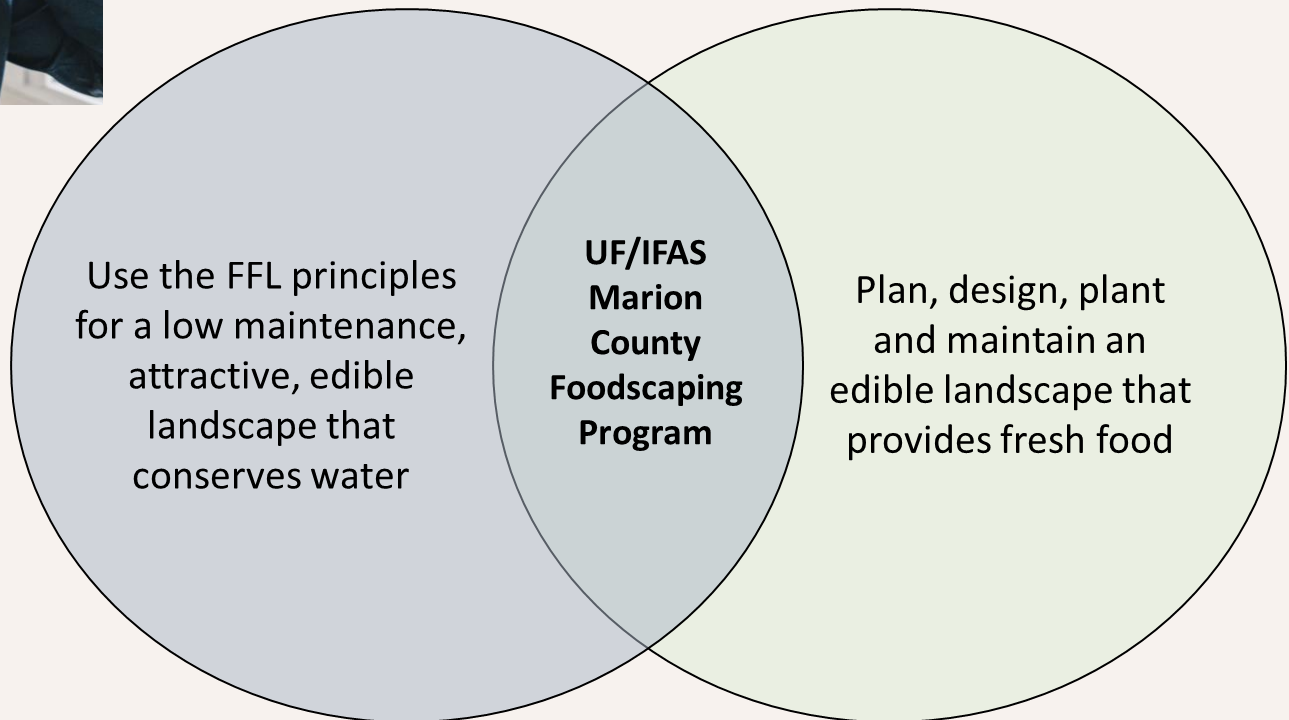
Use the FFL principles for a low maintenance, attractive, edible landscape that conserves water

UF/IFAS Marion County Foodscaping Program

Plan, design, plant and maintain an edible landscape that provides fresh food